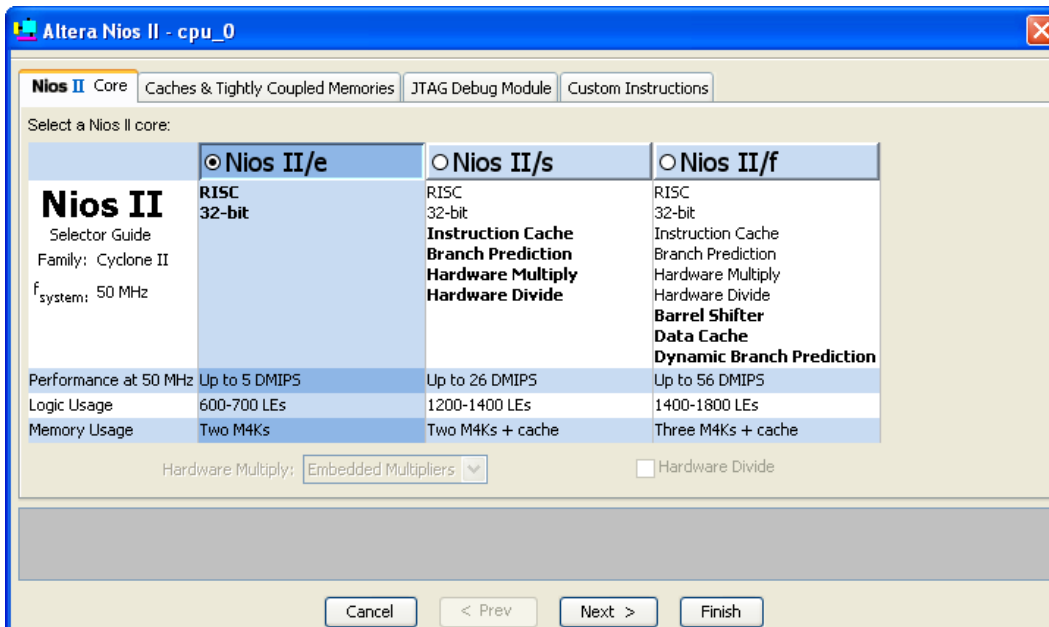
Altera Nios II - cpu_0

Nios II Core | Caches & Tightly Coupled Memories | JTAG Debug Module | Custom Instructions

Select a Nios II core:

| Nios II Selector Guide Family: Cyclone II $f_{system}$: 50 MHz | Nios II/e | Nios II/s | Nios II/f |
|---|---|---|---|
| | RISC 32-bit | RISC 32-bit Instruction Cache Branch Prediction Hardware Multiply Hardware Divide | RISC 32-bit Instruction Cache Branch Prediction Hardware Multiply Hardware Divide Barrel Shifter Data Cache Dynamic Branch Prediction |
| Performance at 50 MHz | Up to 5 DMIPS | Up to 26 DMIPS | Up to 56 DMIPS |
| Logic Usage | 600-700 LEs | 1200-1400 LEs | 1400-1800 LEs |
| Memory Usage | Two M4Ks | Two M4Ks + cache | Three M4Ks + cache |

Hardware Multiply: Embedded Multipliers

Hardware Divide

Cancel | < Prev | Next > | Finish